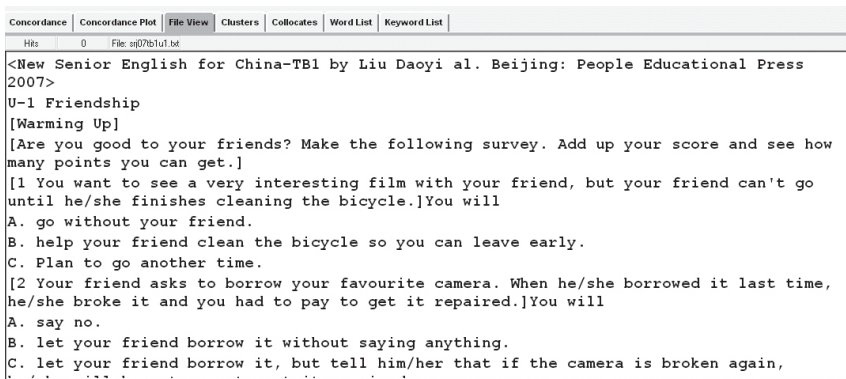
Concordance | Concordance Plot | File View | Clusters | Collocates | Word List | Keyword List

Hits 0 File: srj07tb1u1.txt

<New Senior English for China-TB1 by Liu Daoyi al. Beijing: People Educational Press 2007>
U-1 Friendship
[Warming Up]
[Are you good to your friends? Make the following survey. Add up your score and see how many points you can get.]
[1 You want to see a very interesting film with your friend, but your friend can't go until he/she finishes cleaning the bicycle.]You will
A. go without your friend.
B. help your friend clean the bicycle so you can leave early.
C. Plan to go another time.
[2 Your friend asks to borrow your favourite camera. When he/she borrowed it last time, he/she broke it and you had to pay to get it repaired.]You will
A. say no.
B. let your friend borrow it without saying anything.
C. let your friend borrow it, but tell him/her that if the camera is broken again, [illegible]